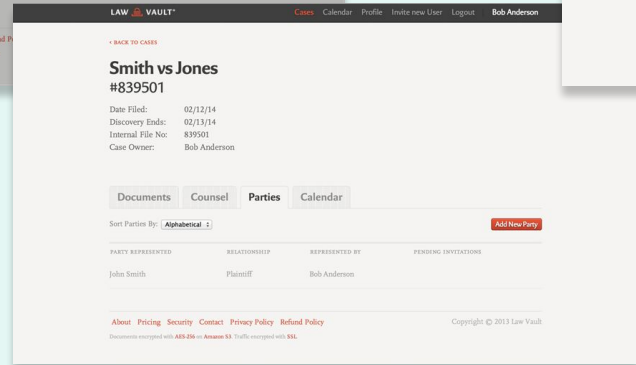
LAW VAULT

Cases Calendar Profile Invite new User Logout Bob Anderson

‹ BACK TO CASES

Smith vs Jones
#839501

| | |
|---|---|
| Date Filed: | 02/12/14 |
| Discovery Ends: | 02/13/14 |
| Internal File No: | 839501 |
| Case Owner: | Bob Anderson |

Documents Counsel Parties Calendar

Sort Parties By: Alphabetical

Add New Party

| PARTY REPRESENTED | RELATIONSHIP | REPRESENTED BY | PENDING INVITATIONS |
|---|---|---|---|
| John Smith | Plaintiff | Bob Anderson | |

About Pricing Security Contact Privacy Policy Refund Policy

Copyright © 2013 Law Vault

Documents encrypted with AES-256 on Amazon S3. Traffic encrypted with SSL.